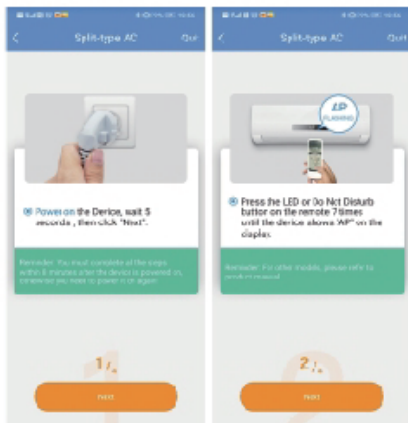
Split-type AC

Quit

Power on the Device, wait 5 seconds , then click "Next".

Reminder: You must complete all the steps within 8 minutes after the device is powered on, otherwise you need to power it on again.

1/

Next

Split-type AC

Quit

AP FLASHING

Press the LED or Do Not Disturb button on the remote 7 times until the device shows "AP" on the display.

Reminder: For other models, please refer to product manual.

2/

Next